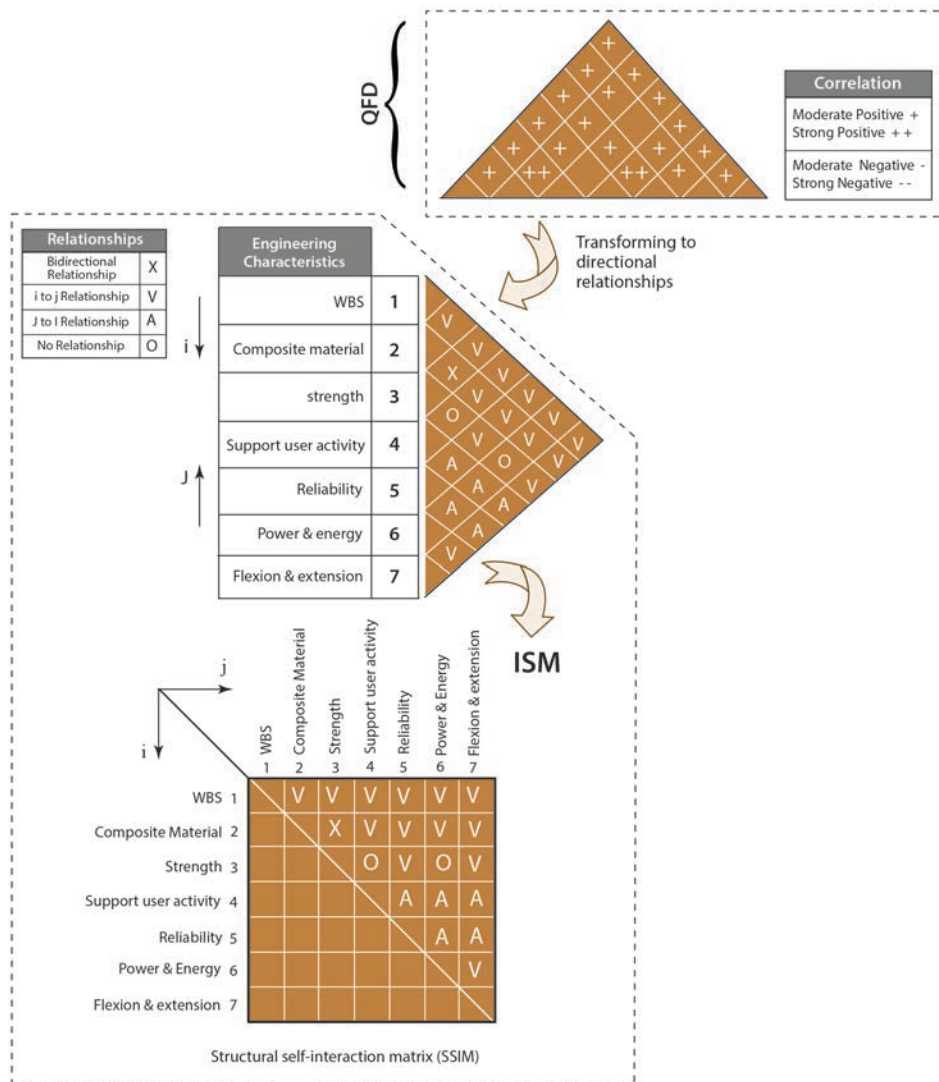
QFD

+
+ +
+ + +
+ + + +
+ ++ ++ + +

| Correlation |
|---|
| Moderate Positive + |
| Strong Positive ++ |
| Moderate Negative - |
| Strong Negative -- |

Transforming to directional relationships

| Relationships | |
|---|---|
| Bidirectional Relationship | X |
| i to j Relationship | V |
| J to I Relationship | A |
| No Relationship | O |

| Engineering Characteristics | |
|---|---|
| WBS | 1 |
| Composite material | 2 |
| strength | 3 |
| Support user activity | 4 |
| Reliability | 5 |
| Power & energy | 6 |
| Flexion & extension | 7 |

i
J

V
V V
X V V
O V V V
V V V V
A O V V
A A V
A A
V

ISM

j
i

| | WBS 1 | Composite Material 2 | Strength 3 | Support user activity 4 | Reliability 5 | Power & Energy 6 | Flexion & extension 7 |
|---|---|---|---|---|---|---|---|
| WBS 1 | | V | V | V | V | V | V |
| Composite Material 2 | | | X | V | V | V | V |
| Strength 3 | | | | O | V | O | V |
| Support user activity 4 | | | | | A | A | A |
| Reliability 5 | | | | | | A | A |
| Power & Energy 6 | | | | | | | V |
| Flexion & extension 7 | | | | | | | |

Structural self-interaction matrix (SSIM)